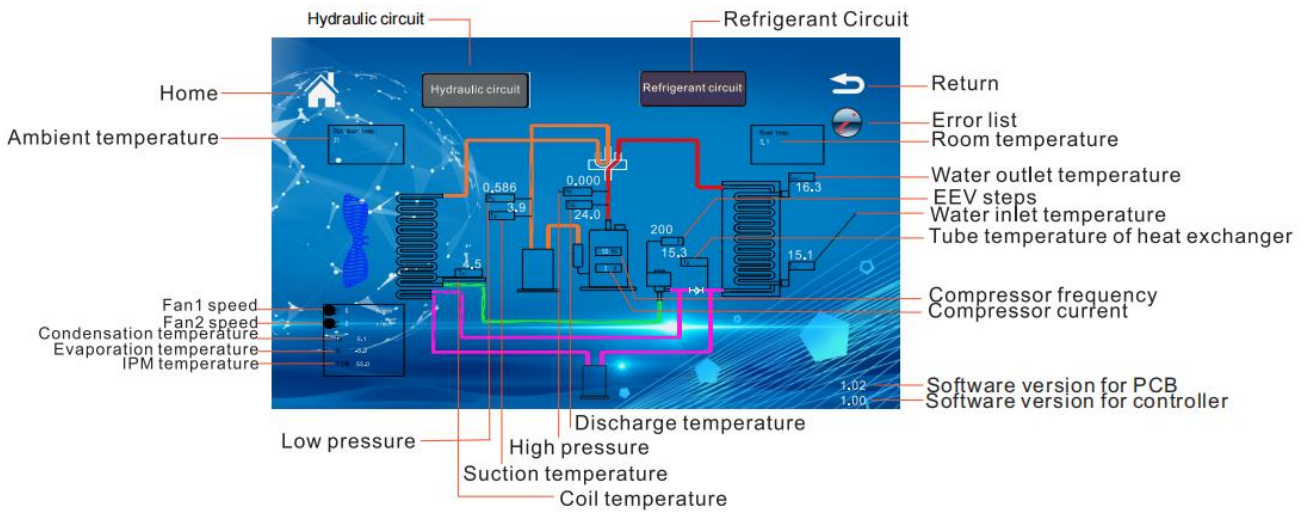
Hydraulic circuit
Refrigerant Circuit
Home
Return
Error list
Ambient temperature
Room temperature
Water outlet temperature
EEV steps
Water inlet temperature
Tube temperature of heat exchanger
Hydraulic circuit
Refrigerant circuit
0.586
3.9
0.000
24.0
200
15.3
16.3
15.1
4.5
Fan1 speed
Fan2 speed
Condensation temperature
Evaporation temperature
IPM temperature
Compressor frequency
Compressor current
1.02
1.00
Software version for PCB
Software version for controller
Discharge temperature
Low pressure
High pressure
Suction temperature
Coil temperature